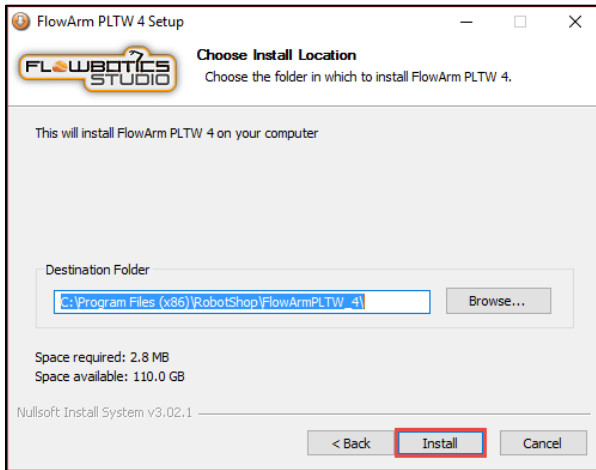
FlowArm PLTW 4 Setup

FLOWBOTICS STUDIO

Choose Install Location

Choose the folder in which to install FlowArm PLTW 4.

This will install FlowArm PLTW 4 on your computer

Destination Folder

C:\Program Files (x86)\RobotShop\FlowArmPLTW_4\

Browse...

Space required: 2.8 MB

Space available: 110.0 GB

Nullsoft Install System v3.02.1

< Back

Install

Cancel